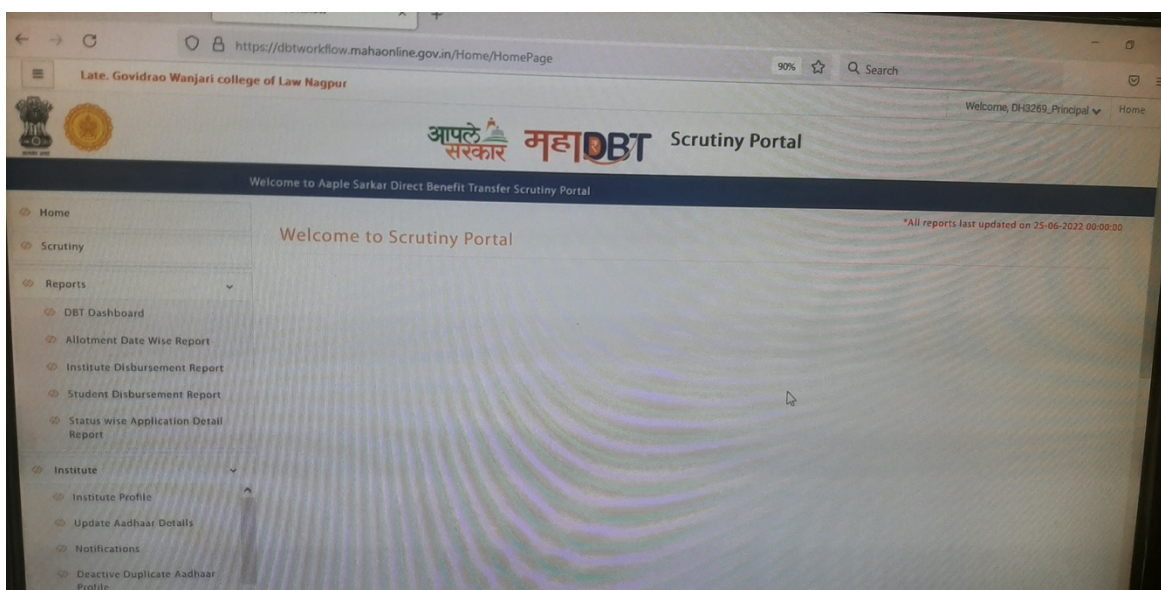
https://dbtworkflow.mahaonline.gov.in/Home/HomePage

90%

Search

Late. Govidrao Wanjari college of Law Nagpur

Welcome, DH3269_Principal

Home

आपले सरकार महाDBT Scrutiny Portal

Welcome to Aaple Sarkar Direct Benefit Transfer Scrutiny Portal

Home

Scrutiny

Reports

DBT Dashboard

Allotment Date Wise Report

Institute Disbursement Report

Student Disbursement Report

Status wise Application Detail Report

Institute

Institute Profile

Update Aadhaar Details

Notifications

Deactive Duplicate Aadhaar Profile

*All reports last updated on 25-06-2022 00:00:00

Welcome to Scrutiny Portal